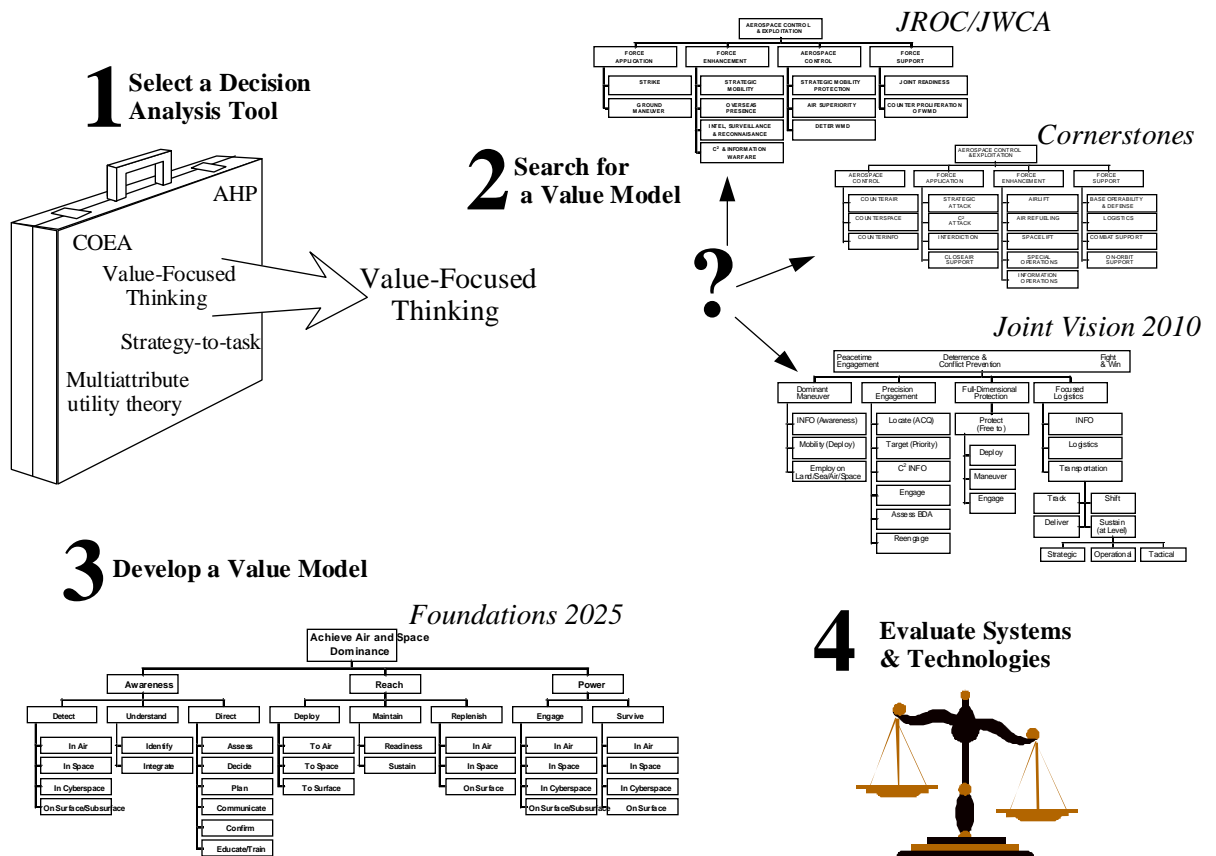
1 Select a Decision Analysis Tool

AHP
COEA
Value-Focused Thinking
Strategy-to-task
Multiattribute utility theory

Value-Focused Thinking

2 Search for a Value Model

?

JROC/JWCA

AEROSPACE CONTROL & EXPLOITATION
FORCE APPLICATION
FORCE ENHANCEMENT
AEROSPACE CONTROL
FORCE SUPPORT
STRIKE
GROUND MANEUVER
STRATEGIC MOBILITY
OVERSEAS PRESENCE
INTEL SURVEILLANCE & RECONNAISANCE
$C^2$ & INFORMATION WARFARE
STRATEGIC MOBILITY PROTECTION
AIR SUPERIORITY
DETER WMD
JOINT READINESS
COUNTER PROLIFERATION OF WMD

Cornerstones

AEROSPACE CONTROL & EXPLOITATION
AEROSPACE CONTROL
FORCE APPLICATION
FORCE ENHANCEMENT
FORCE SUPPORT
COUNTERAIR
COUNTERSPACE
COUNTERINFO
STRATEGIC ATTACK
$C^2$ ATTACK
INTERDICTION
CLOSE AIR SUPPORT
AIRLIFT
AIR REFUELING
SPACELIFT
SPECIAL OPERATIONS
INFORMATION OPERATIONS
BASE OPERABILITY & DEFENSE
LOGISTICS
COMBAT SUPPORT
ON-ORBIT SUPPORT

Joint Vision 2010

Peacetime Engagement
Deterrence & Conflict Prevention
Fight & Win
Dominant Maneuver
Precision Engagement
Full-Dimensional Protection
Focused Logistics
INFO (Awareness)
Mobility (Deploy)
Employ on Land/Sea/Air/Space
Locate (ACQ)
Target (Priority)
$C^2$ INFO
Engage
Assess BDA
Reengage
Protect (Free to)
Deploy
Maneuver
Engage
INFO
Logistics
Transportation
Track
Shift
Deliver
Sustain (at Level)
Strategic
Operational
Tactical

3 Develop a Value Model

Foundations 2025

Achieve Air and Space Dominance
Awareness
Reach
Power
Detect
Understand
Direct
Deploy
Maintain
Replenish
Engage
Survive
In Air
In Space
In Cyberspace
On Surface/Subsurface
Identify
Integrate
Assess
Decide
Plan
Communicate
Confirm
Educate/Train
To Air
To Space
To Surface
Readiness
Sustain
In Air
In Space
On Surface
In Air
In Space
In Cyberspace
On Surface/Subsurface
In Air
In Space
In Cyberspace
On Surface

4 Evaluate Systems & Technologies